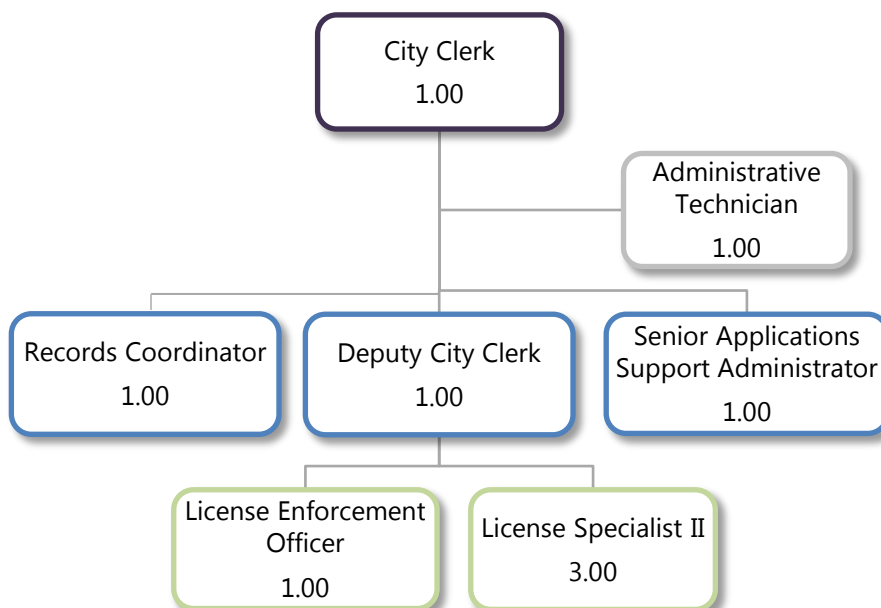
City Clerk
1.00

Administrative Technician
1.00

Records Coordinator
1.00

Deputy City Clerk
1.00

Senior Applications Support Administrator
1.00

License Enforcement Officer
1.00

License Specialist II
3.00